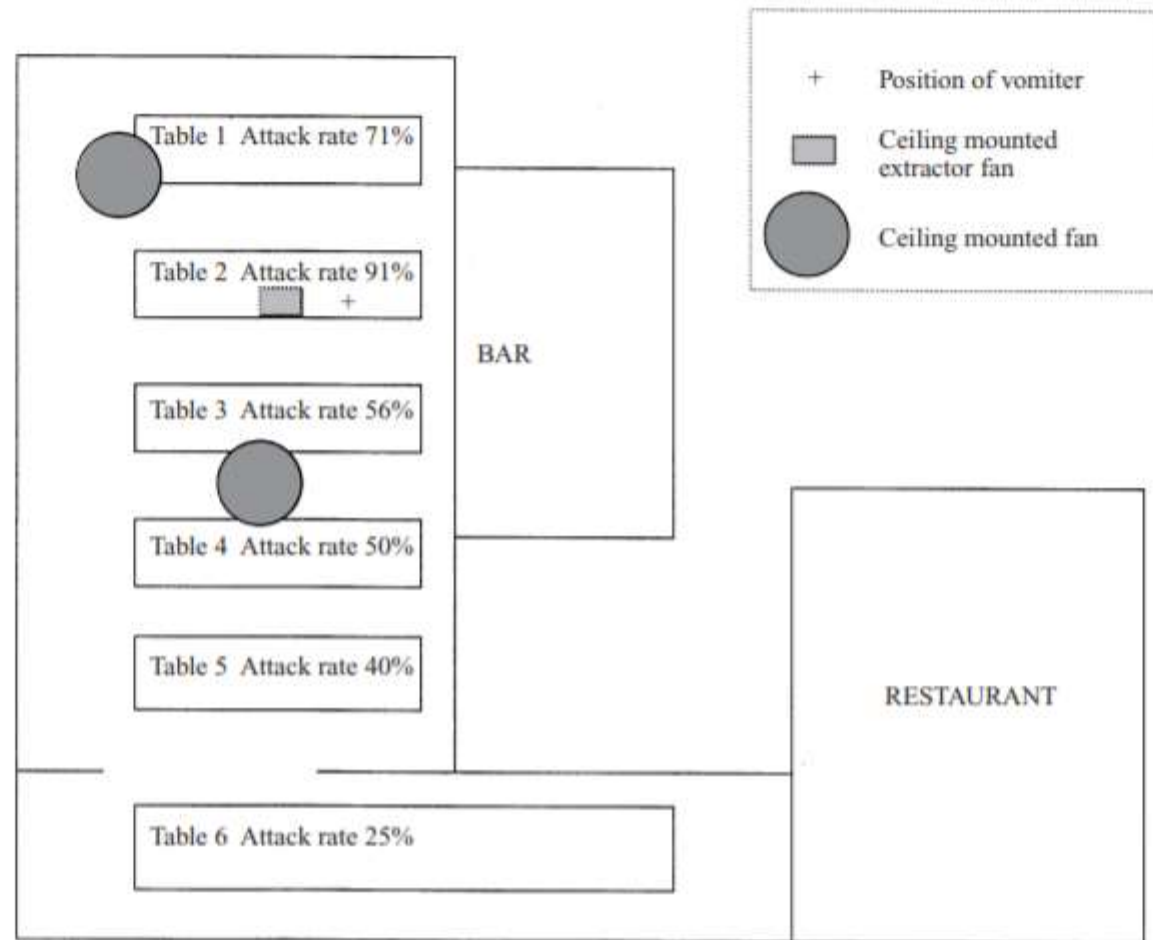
+ Position of vomiter

Ceiling mounted extractor fan

Ceiling mounted fan

Table 1 Attack rate 71%

Table 2 Attack rate 91%

+

BAR

Table 3 Attack rate 56%

Table 4 Attack rate 50%

Table 5 Attack rate 40%

RESTAURANT

Table 6 Attack rate 25%